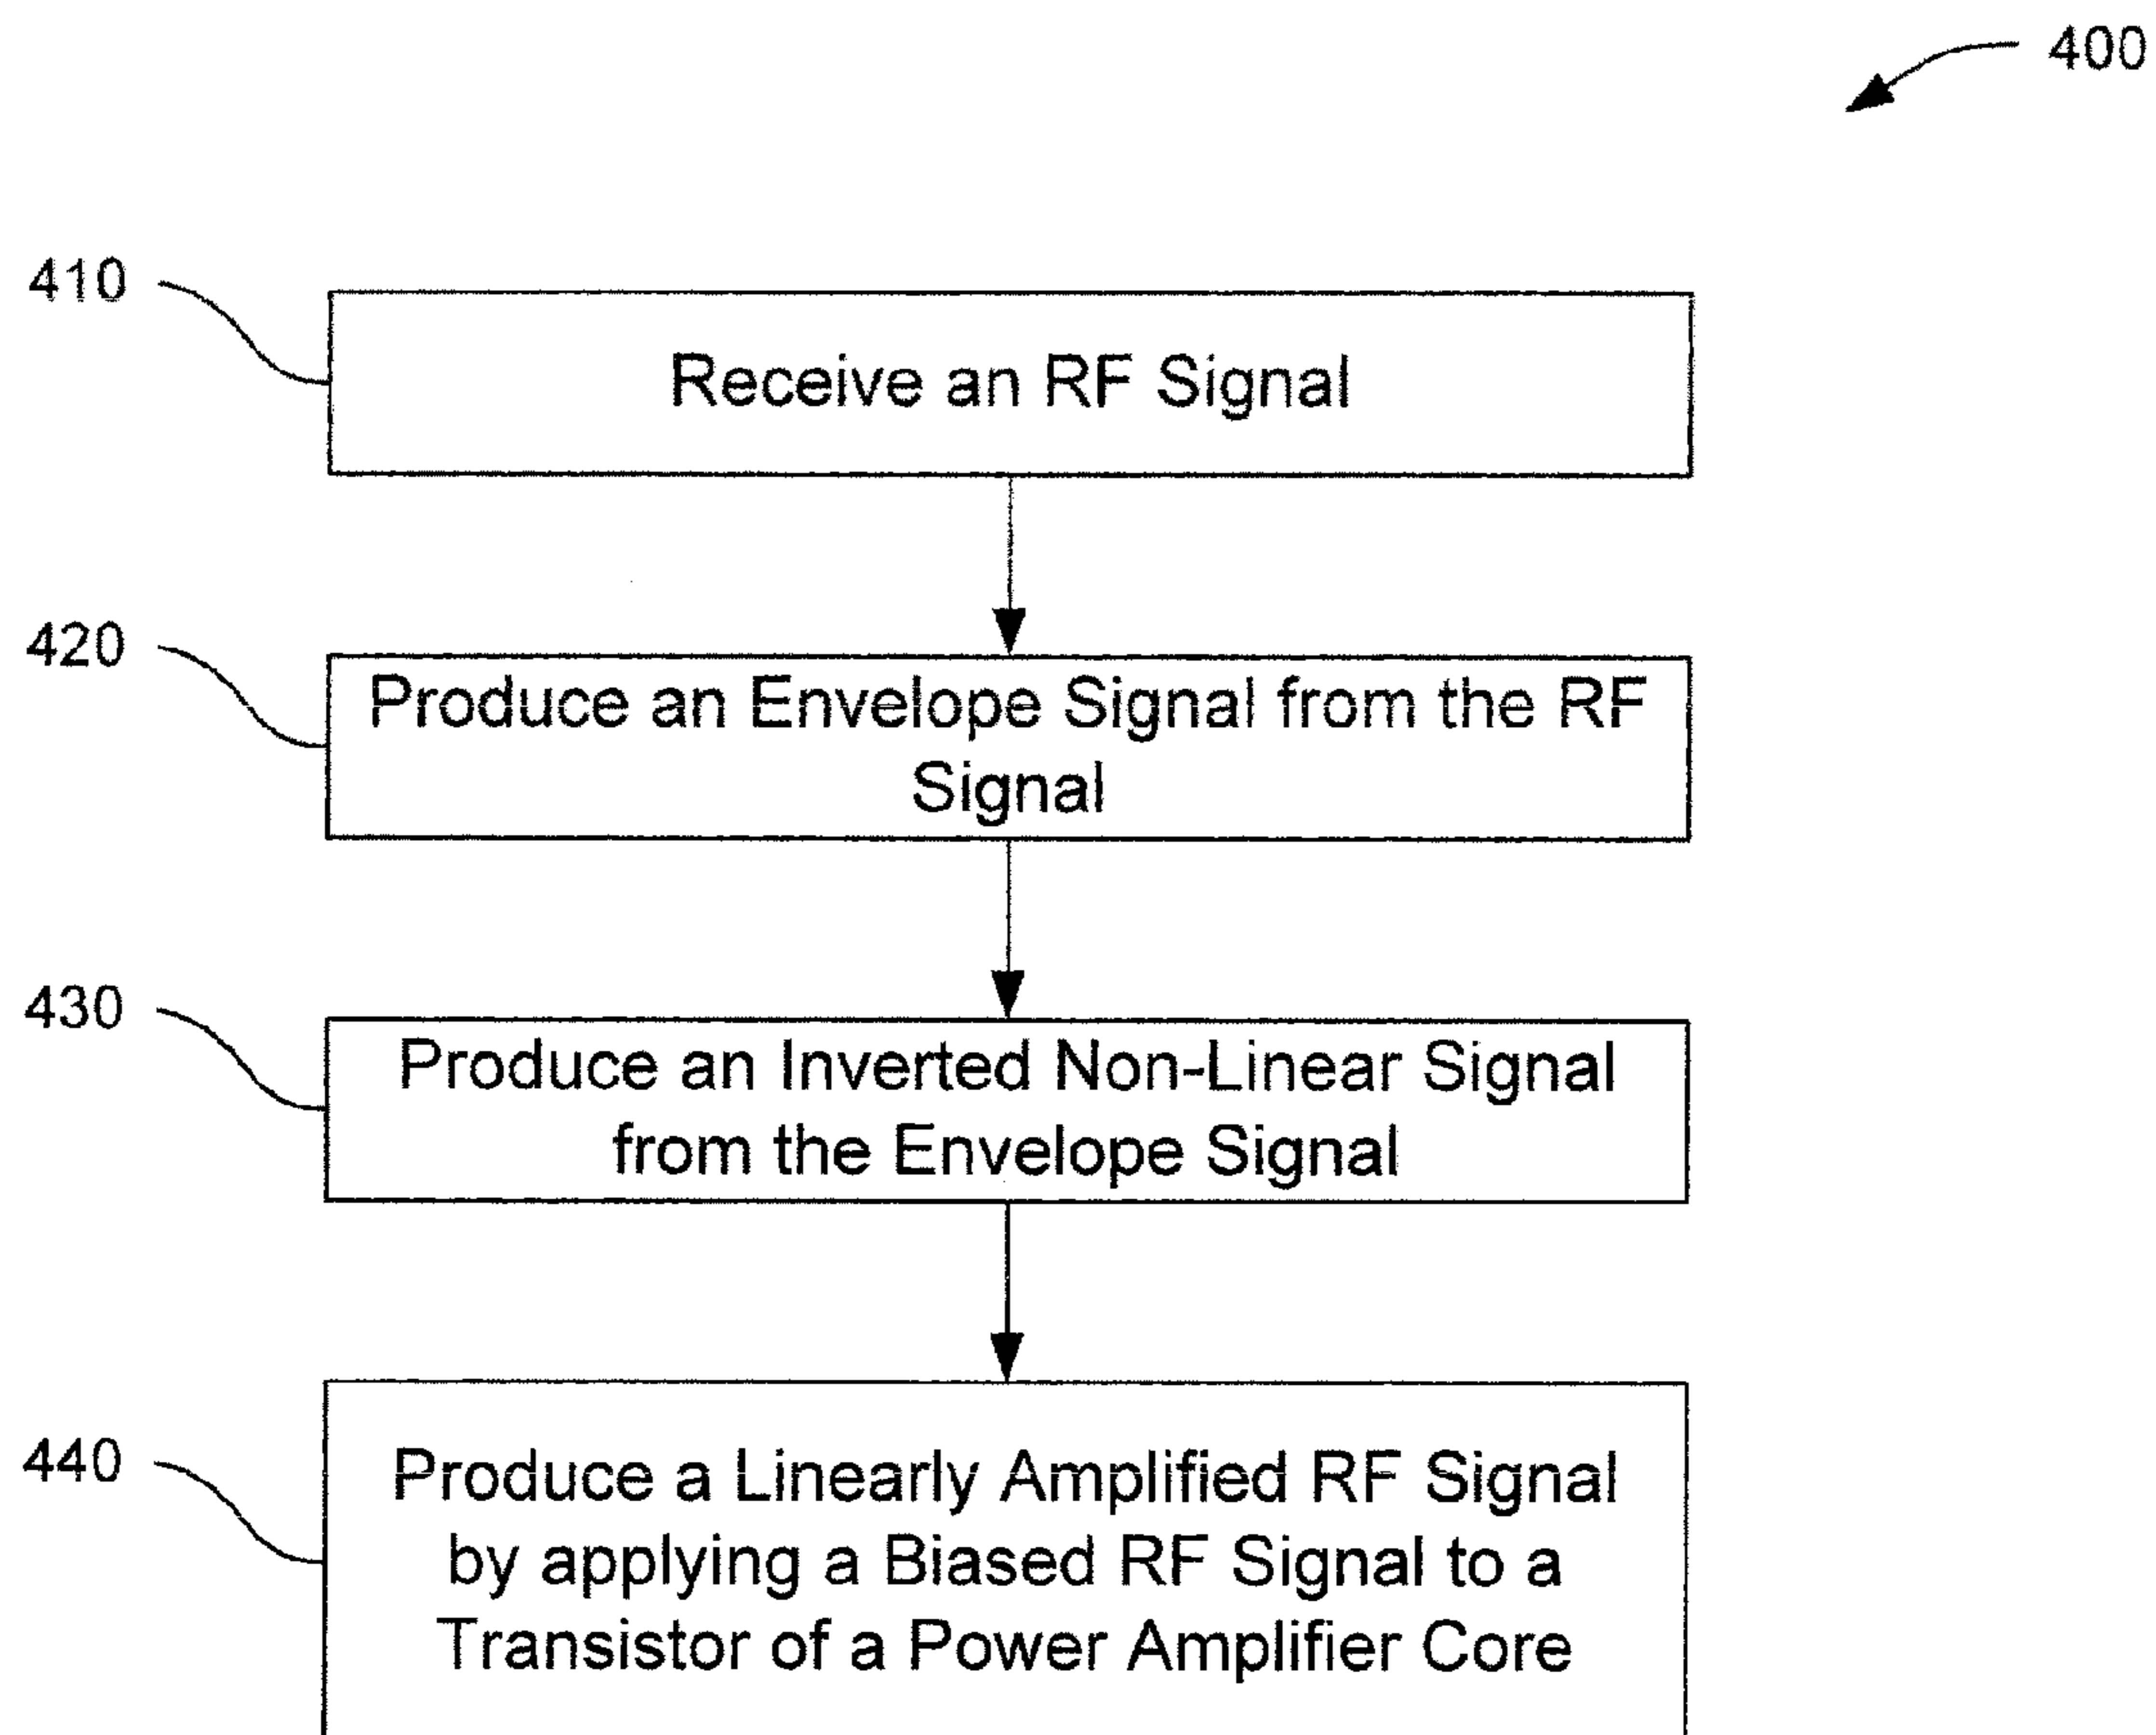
400

410

Receive an RF Signal

420

Produce an Envelope Signal from the RF Signal

430

Produce an Inverted Non-Linear Signal from the Envelope Signal

440

Produce a Linearly Amplified RF Signal by applying a Biased RF Signal to a Transistor of a Power Amplifier Core